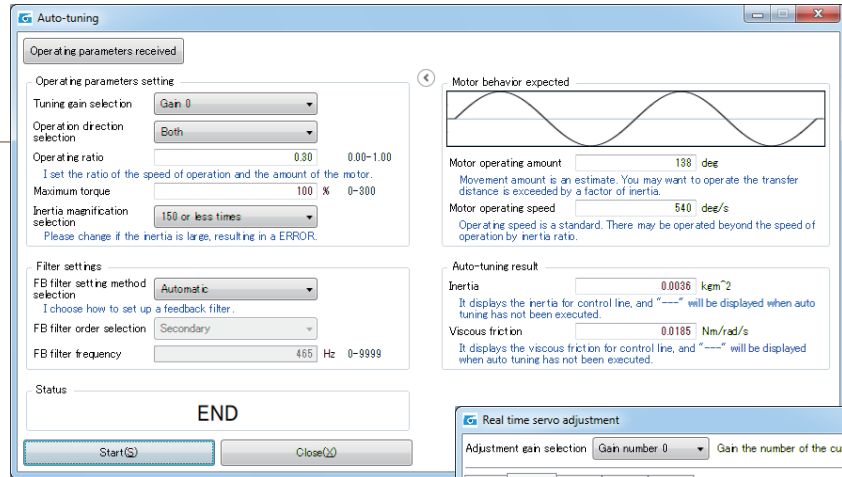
Auto-tuning

Operating parameters received

Operating parameters setting

Tuning gain selection | Gain 0

Operation direction selection | Both

Operating ratio | 0.30 | 0.00-1.00

I set the ratio of the speed of operation and the amount of the motor.

Maximum torque | 100 | % | 0-300

Inertia magnification selection | 150 or less times

Please change if the inertia is large, resulting in a ERROR.

Filter settings

FB filter setting method selection | Automatic

I choose how to set up a feedback filter.

FB filter order selection | Secondary

FB filter frequency | 465 | Hz | 0-9999

Status

END

Start(S) | Close(X)

Motor behavior expected

Motor operating amount | 138 | deg

Movement amount is an estimate. You may want to operate the transfer distance is exceeded by a factor of inertia.

Motor operating speed | 540 | deg/s

Operating speed is a standard. There may be operated beyond the speed of operation by inertia ratio.

Auto-tuning result

Inertia | 0.0036 | kgm^2

It displays the inertia for control line, and "---" will be displayed when auto tuning has not been executed.

Viscous friction | 0.0185 | Nm/rad/s

It displays the viscous friction for control line, and "---" will be displayed when auto tuning has not been executed.

Real time servo adjustment

Adjustment gain selection | Gain number 0 | Gain the number of the cu